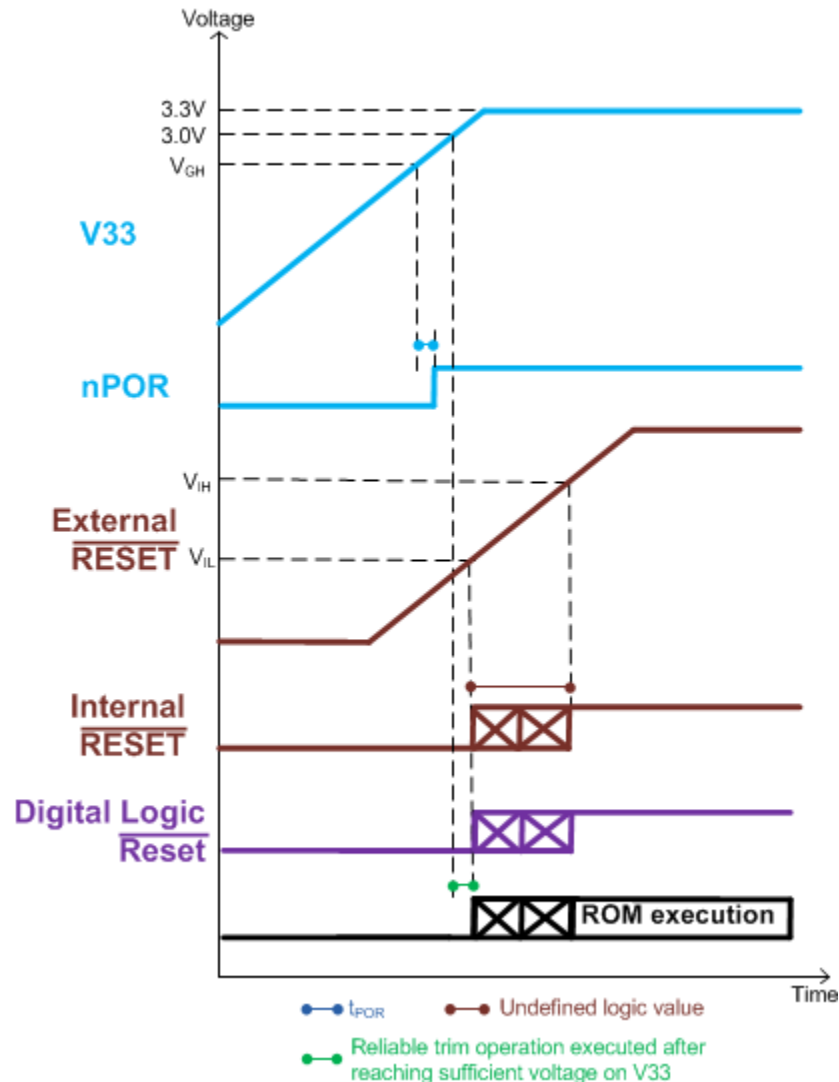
Voltage

3.3V
3.0V
$V_{GH}$

V33

nPOR

$V_{IH}$

External $\overline{\text{RESET}}$ $V_{IL}$

Internal $\overline{\text{RESET}}$

Digital Logic $\overline{\text{Reset}}$

ROM execution

Time

$t_{POR}$
Undefined logic value
Reliable trim operation executed after reaching sufficient voltage on V33